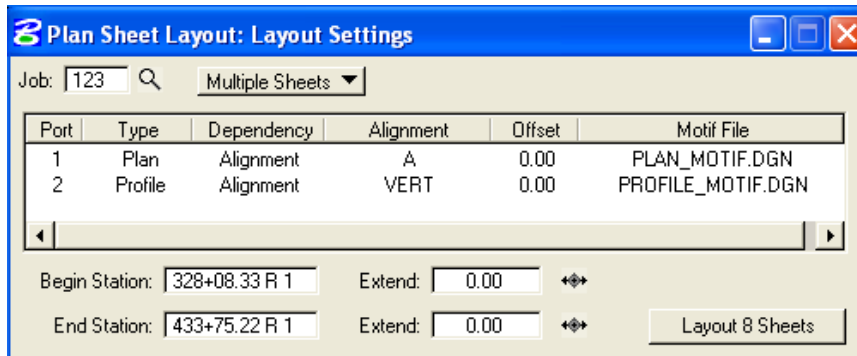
Plan Sheet Layout: Layout Settings

Job: 123

Multiple Sheets

| Port | Type | Dependency | Alignment | Offset | Motif File |
|---|---|---|---|---|---|
| 1 | Plan | Alignment | A | 0.00 | PLAN_MOTIF.DGN |
| 2 | Profile | Alignment | VERT | 0.00 | PROFILE_MOTIF.DGN |

Begin Station: 328+08.33 R 1 Extend: 0.00

End Station: 433+75.22 R 1 Extend: 0.00

Layout 8 Sheets